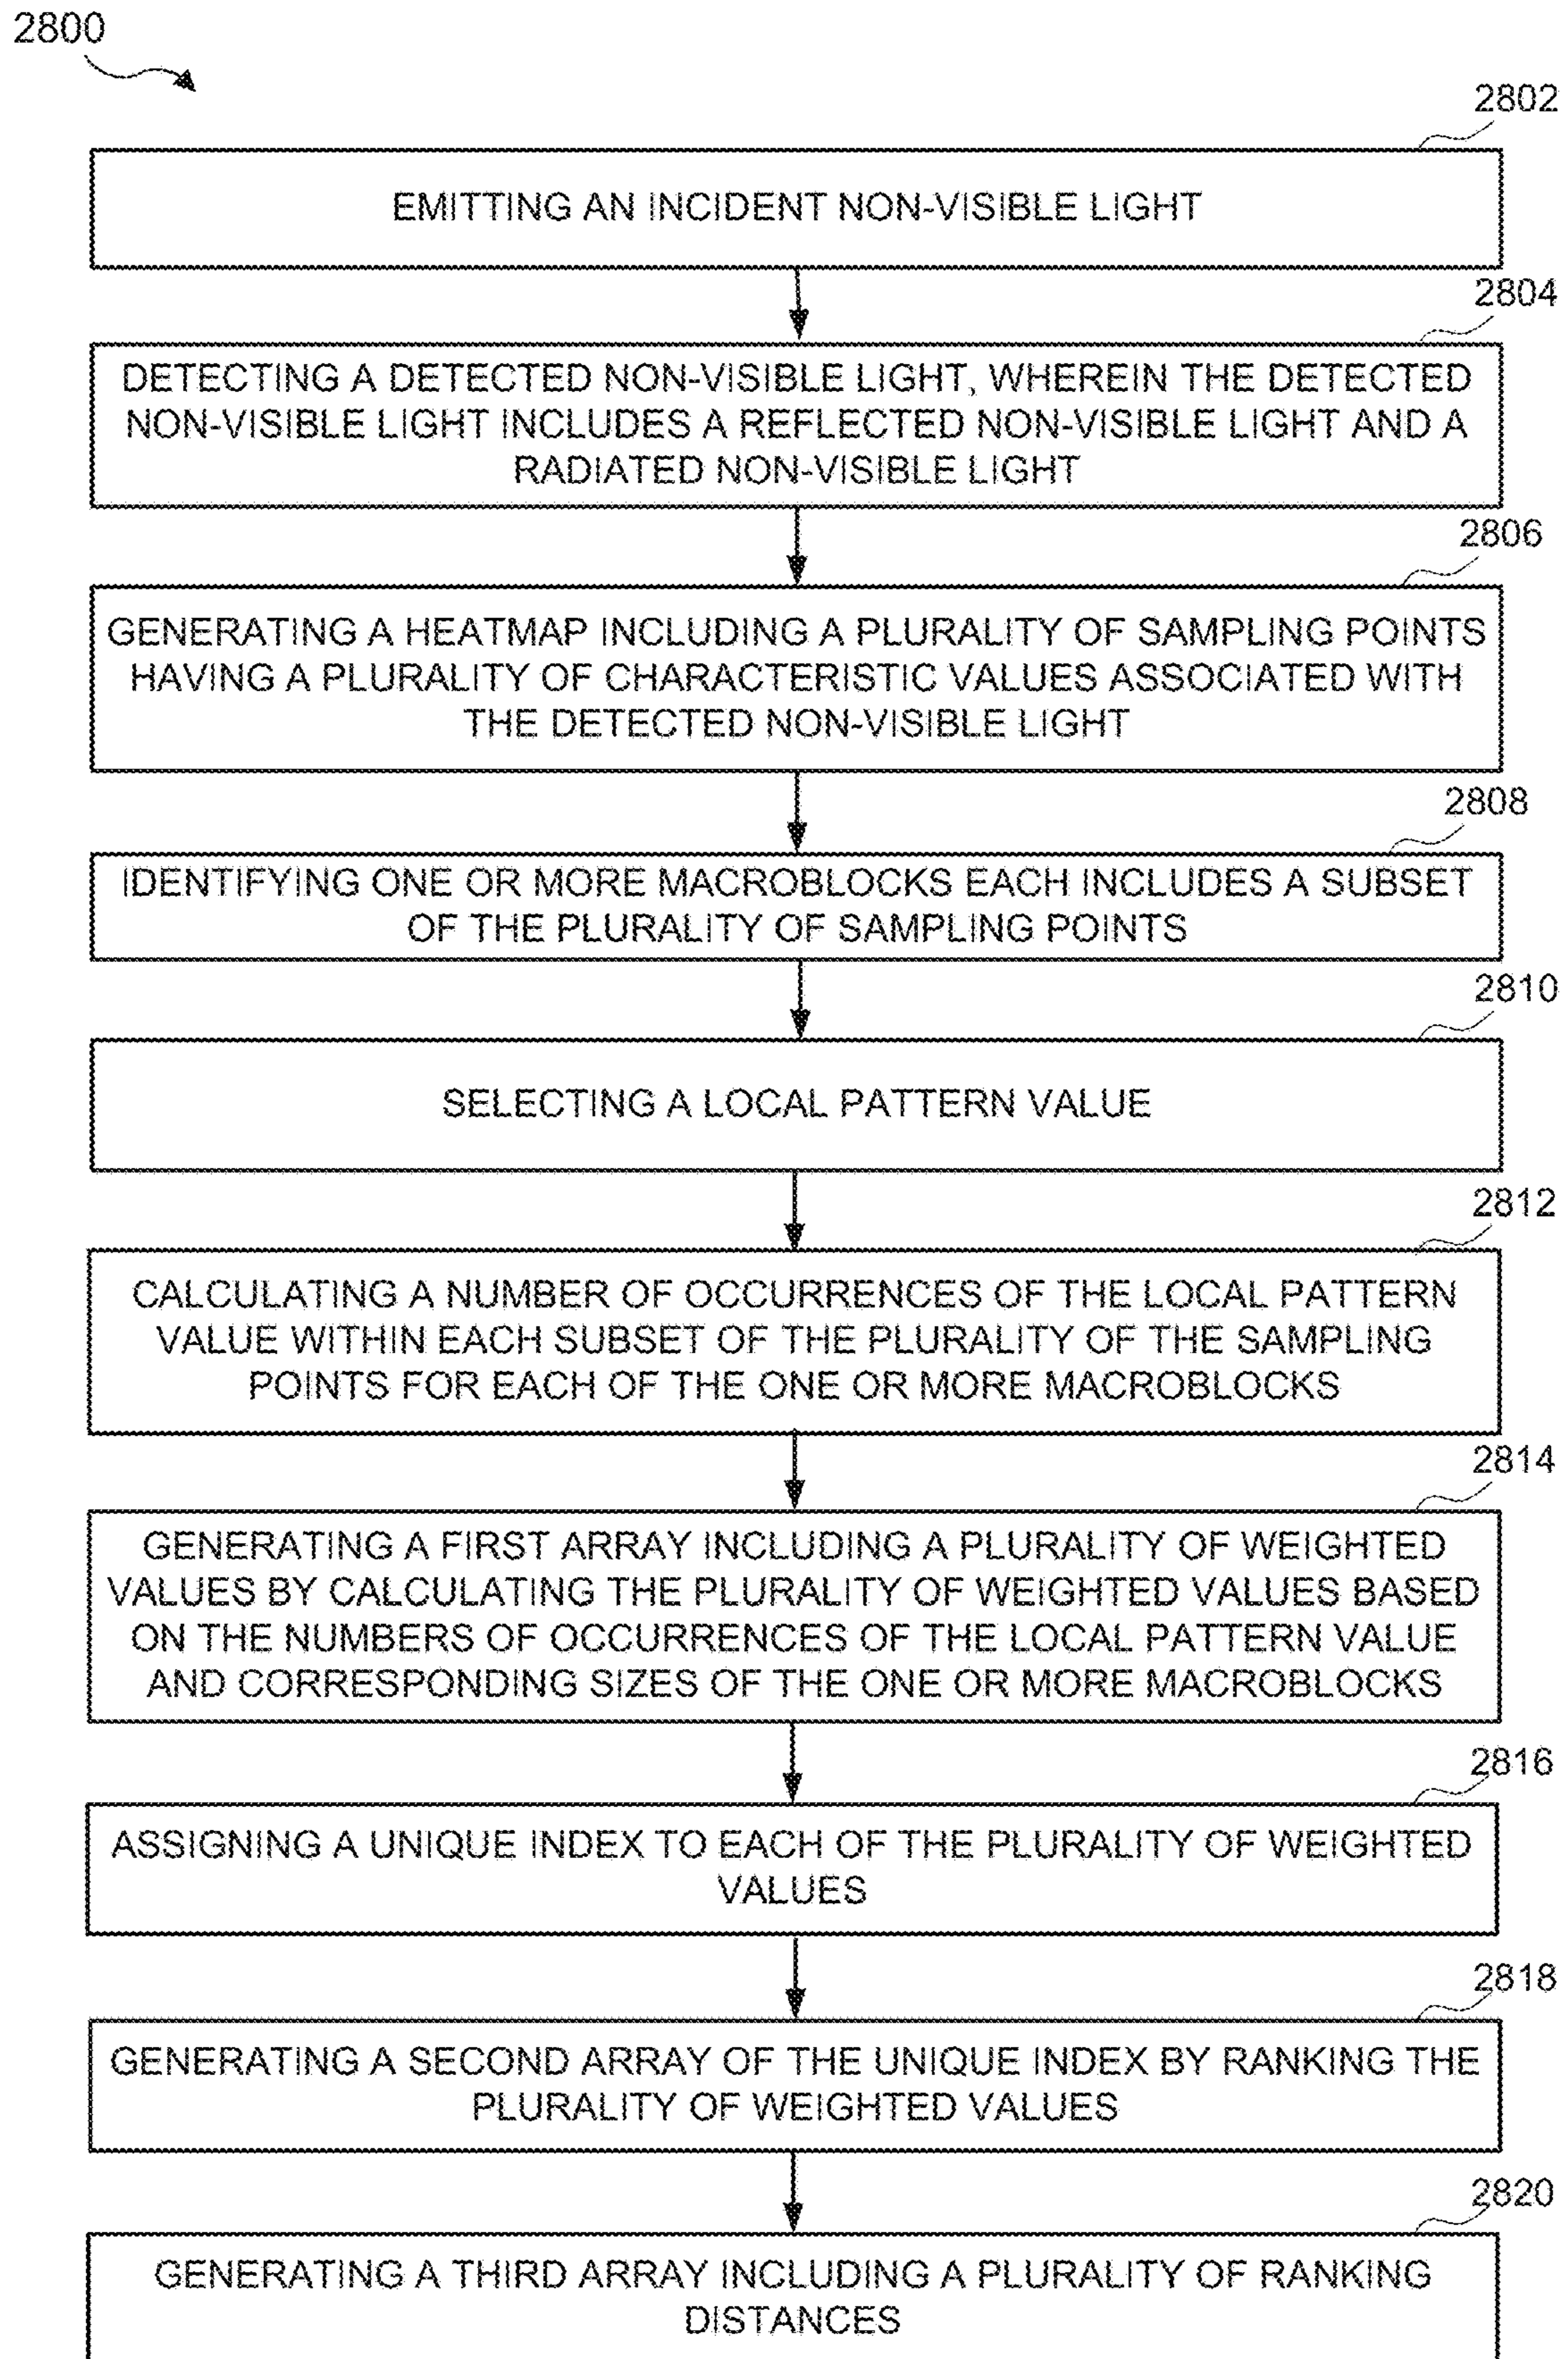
2800

2802

EMITTING AN INCIDENT NON-VISIBLE LIGHT

2804

DETECTING A DETECTED NON-VISIBLE LIGHT, WHEREIN THE DETECTED NON-VISIBLE LIGHT INCLUDES A REFLECTED NON-VISIBLE LIGHT AND A RADIATED NON-VISIBLE LIGHT

2806

GENERATING A HEATMAP INCLUDING A PLURALITY OF SAMPLING POINTS HAVING A PLURALITY OF CHARACTERISTIC VALUES ASSOCIATED WITH THE DETECTED NON-VISIBLE LIGHT

2808

IDENTIFYING ONE OR MORE MACROBLOCKS EACH INCLUDES A SUBSET OF THE PLURALITY OF SAMPLING POINTS

2810

SELECTING A LOCAL PATTERN VALUE

2812

CALCULATING A NUMBER OF OCCURRENCES OF THE LOCAL PATTERN VALUE WITHIN EACH SUBSET OF THE PLURALITY OF THE SAMPLING POINTS FOR EACH OF THE ONE OR MORE MACROBLOCKS

2814

GENERATING A FIRST ARRAY INCLUDING A PLURALITY OF WEIGHTED VALUES BY CALCULATING THE PLURALITY OF WEIGHTED VALUES BASED ON THE NUMBERS OF OCCURRENCES OF THE LOCAL PATTERN VALUE AND CORRESPONDING SIZES OF THE ONE OR MORE MACROBLOCKS

2816

ASSIGNING A UNIQUE INDEX TO EACH OF THE PLURALITY OF WEIGHTED VALUES

2818

GENERATING A SECOND ARRAY OF THE UNIQUE INDEX BY RANKING THE PLURALITY OF WEIGHTED VALUES

2820

GENERATING A THIRD ARRAY INCLUDING A PLURALITY OF RANKING DISTANCES